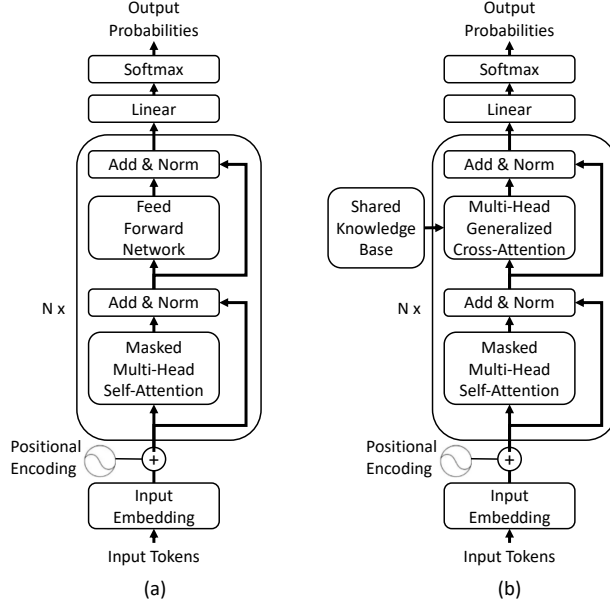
Output Probabilities

Softmax

Linear

Add & Norm

Feed Forward Network

N x

Add & Norm

Masked Multi-Head Self-Attention

Positional Encoding

+

Input Embedding

Input Tokens

(a)

Output Probabilities

Softmax

Linear

Add & Norm

Shared Knowledge Base

Multi-Head Generalized Cross-Attention

N x

Add & Norm

Masked Multi-Head Self-Attention

Positional Encoding

+

Input Embedding

Input Tokens

(b)